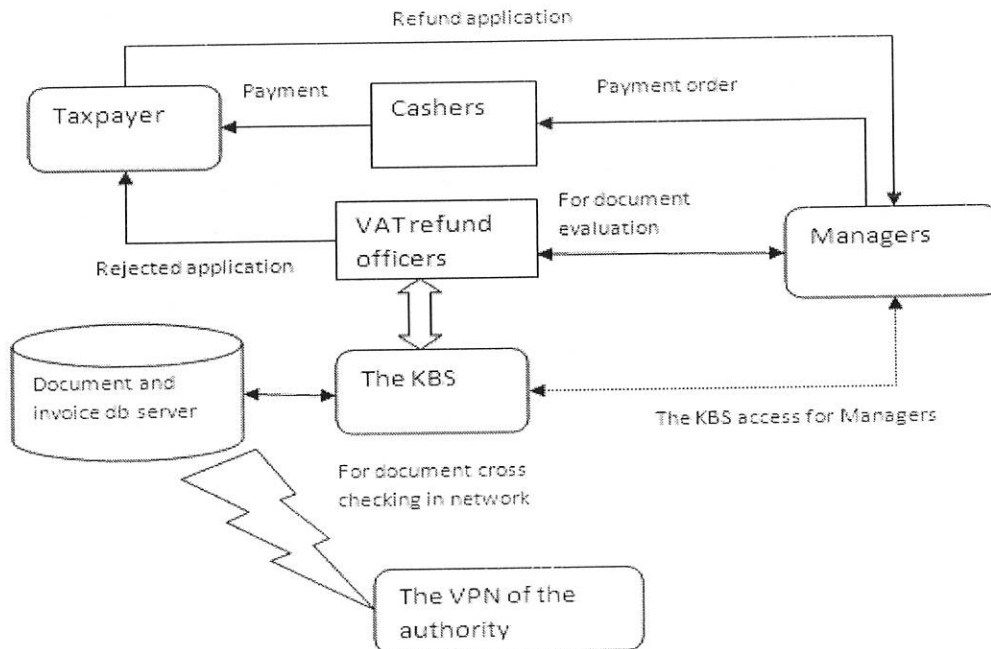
Refund application

Payment

Taxpayer

Cashers

Payment order

VATrefund officers

For document evaluation

Managers

Rejected application

Document and invoice db server

The KBS

The KBS access for Managers

For document cross checking in network

The VPN of the authority